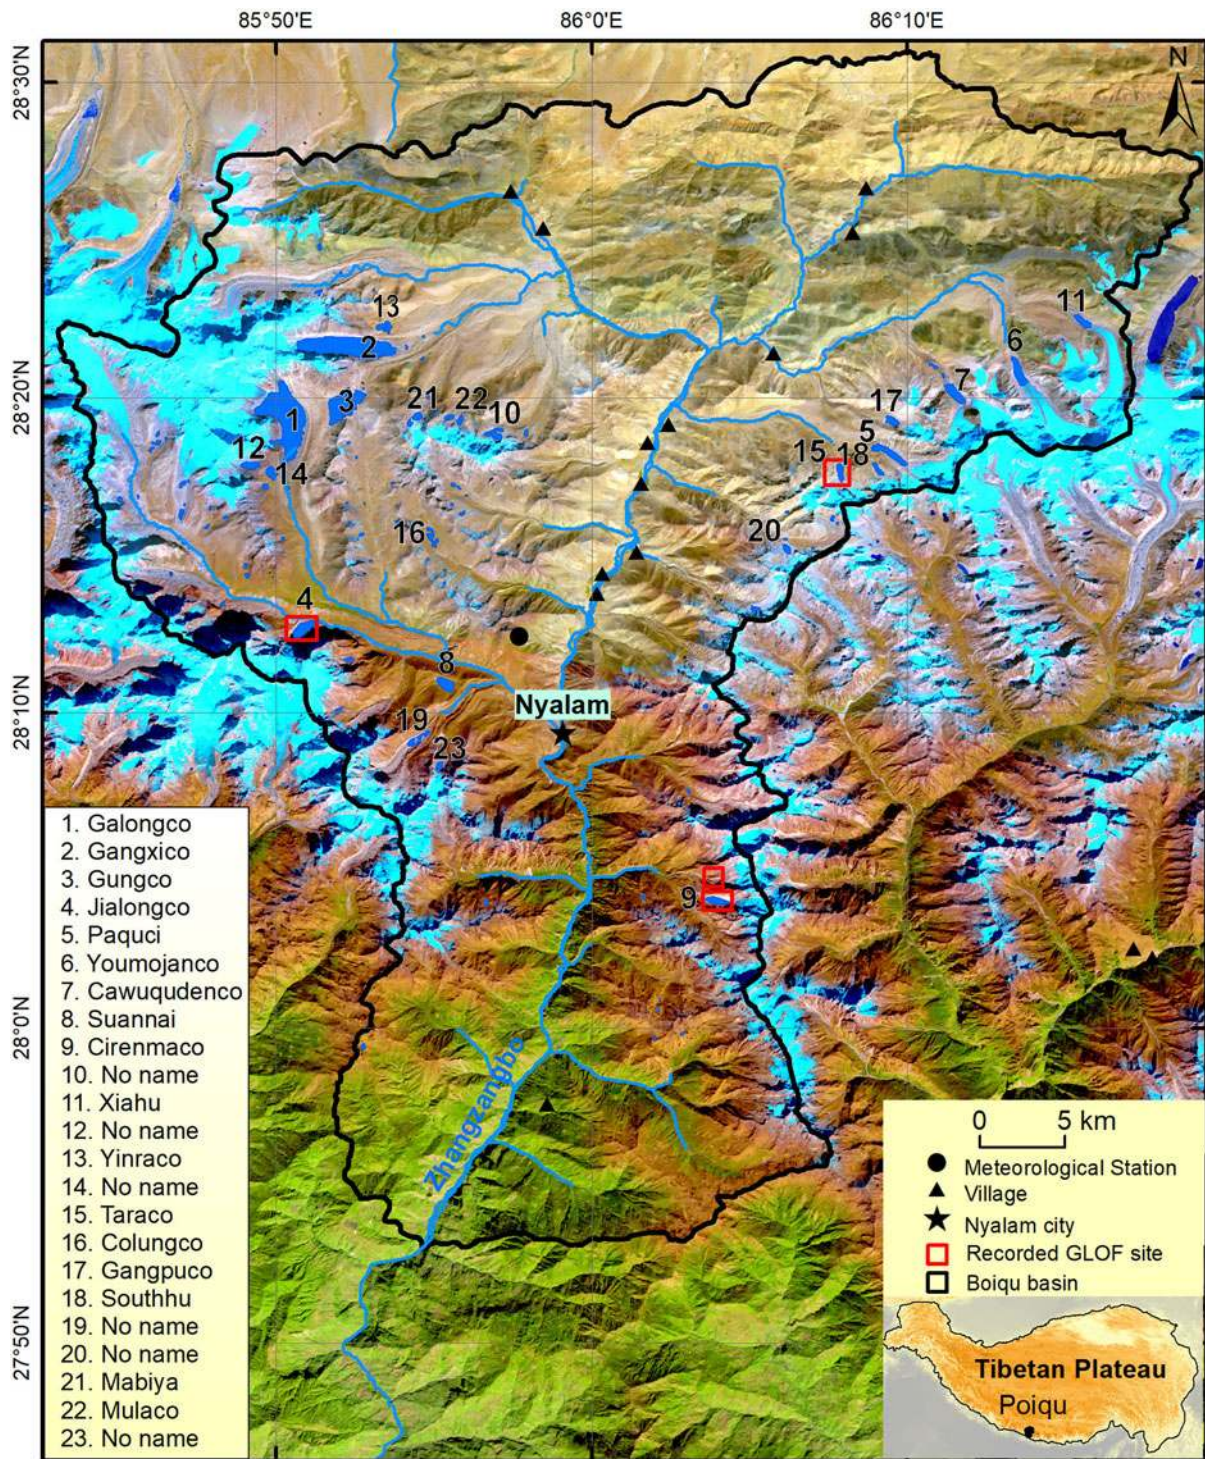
85°50'E
86°0'E
86°10'E

28°30'N
28°20'N
28°10'N
28°0'N
27°50'N

N

13
2
11
6
7
1
3
21
22
10
17
5
12
14
15
18
16
20
4
8
Nyalam
19
23
9
Zhangzangbo

1. Galongco
2. Gangxico
3. Gungco
4. Jialongco
5. Paquci
6. Youmojanco
7. Cawuqudenco
8. Suannai
9. Cirenmaco
10. No name
11. Xiahu
12. No name
13. Yinraco
14. No name
15. Taraco
16. Colungco
17. Gangpuco
18. Southhu
19. No name
20. No name
21. Mabiya
22. Mulaco
23. No name

0 5 km
Meteorological Station
Village
Nyalam city
Recorded GLOF site
Boiqu basin

Tibetan Plateau
Poiqu